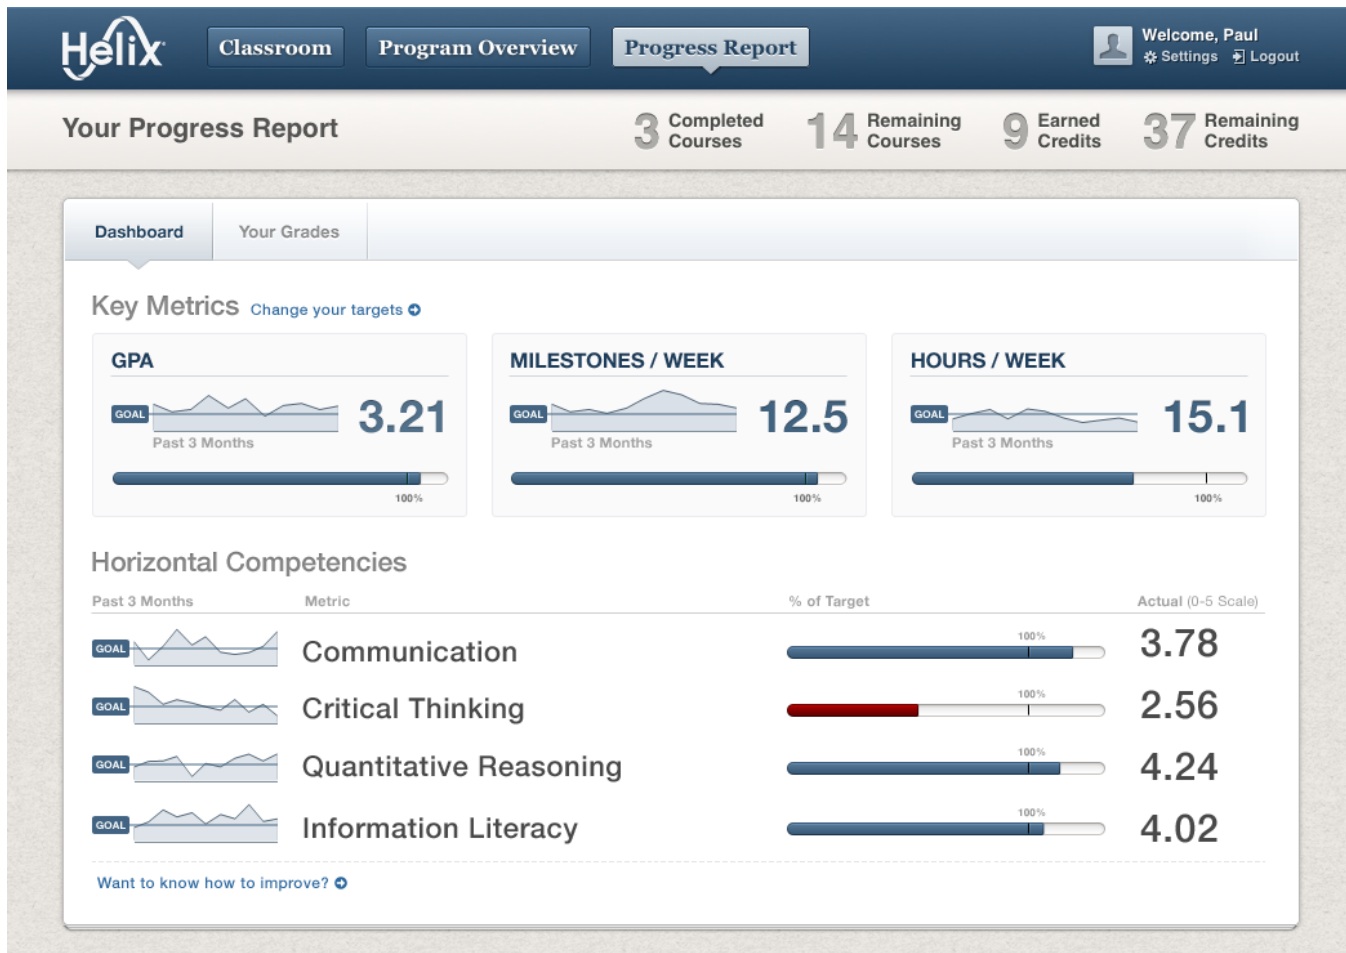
Helix

Classroom Program Overview Progress Report

Welcome, Paul
Settings Logout

Your Progress Report

3 Completed Courses
14 Remaining Courses
9 Earned Credits
37 Remaining Credits

Dashboard Your Grades

Key Metrics Change your targets

GPA
GOAL
3.21
Past 3 Months
100%

MILESTONES / WEEK
GOAL
12.5
Past 3 Months
100%

HOURS / WEEK
GOAL
15.1
Past 3 Months
100%

Horizontal Competencies

| Past 3 Months | Metric | % of Target | Actual (0-5 Scale) |
|---|---|---|---|
| GOAL | Communication | 100% | 3.78 |
| GOAL | Critical Thinking | 100% | 2.56 |
| GOAL | Quantitative Reasoning | 100% | 4.24 |
| GOAL | Information Literacy | 100% | 4.02 |

Want to know how to improve?